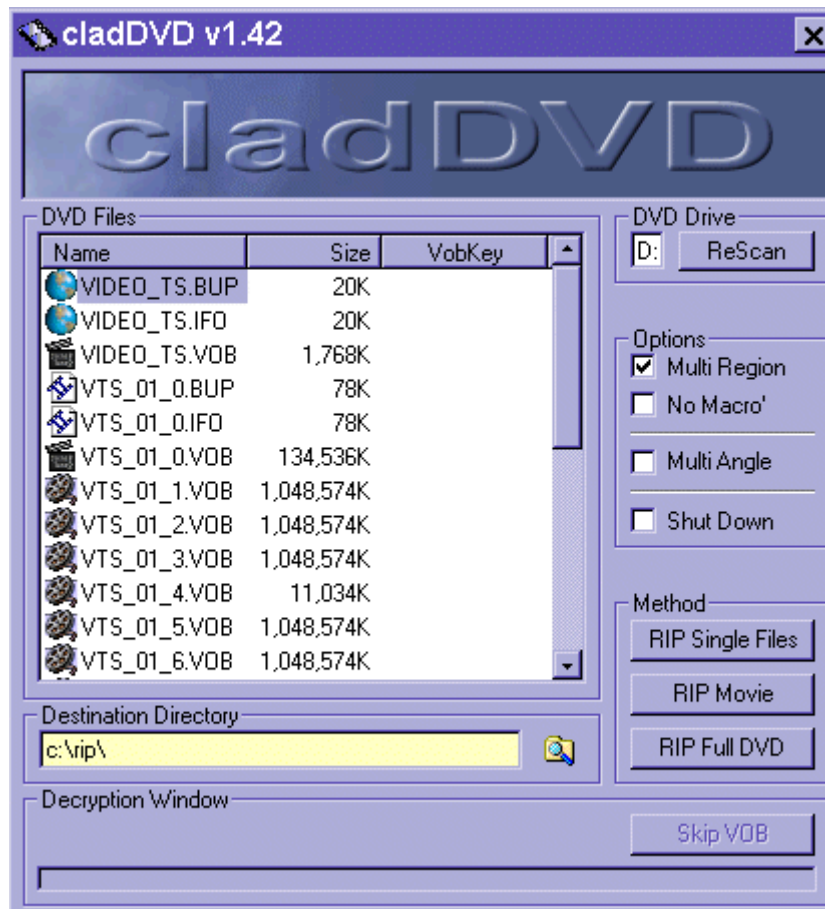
cladDVD v1.42

cladDVD

DVD Files

| Name | Size | VobKey |
|---|---|---|
| VIDEO_TS.BUP | 20K | |
| VIDEO_TS.IFO | 20K | |
| VIDEO_TS.VOB | 1,768K | |
| VTS_01_0.BUP | 78K | |
| VTS_01_0.IFO | 78K | |
| VTS_01_0.VOB | 134,536K | |
| VTS_01_1.VOB | 1,048,574K | |
| VTS_01_2.VOB | 1,048,574K | |
| VTS_01_3.VOB | 1,048,574K | |
| VTS_01_4.VOB | 11,034K | |
| VTS_01_5.VOB | 1,048,574K | |
| VTS_01_6.VOB | 1,048,574K | |

DVD Drive
D:
ReScan

Options
Multi Region
No Macro'
Multi Angle
Shut Down

Method
RIP Single Files
RIP Movie
RIP Full DVD

Destination Directory
c:\rip\

Decryption Window
Skip VOB